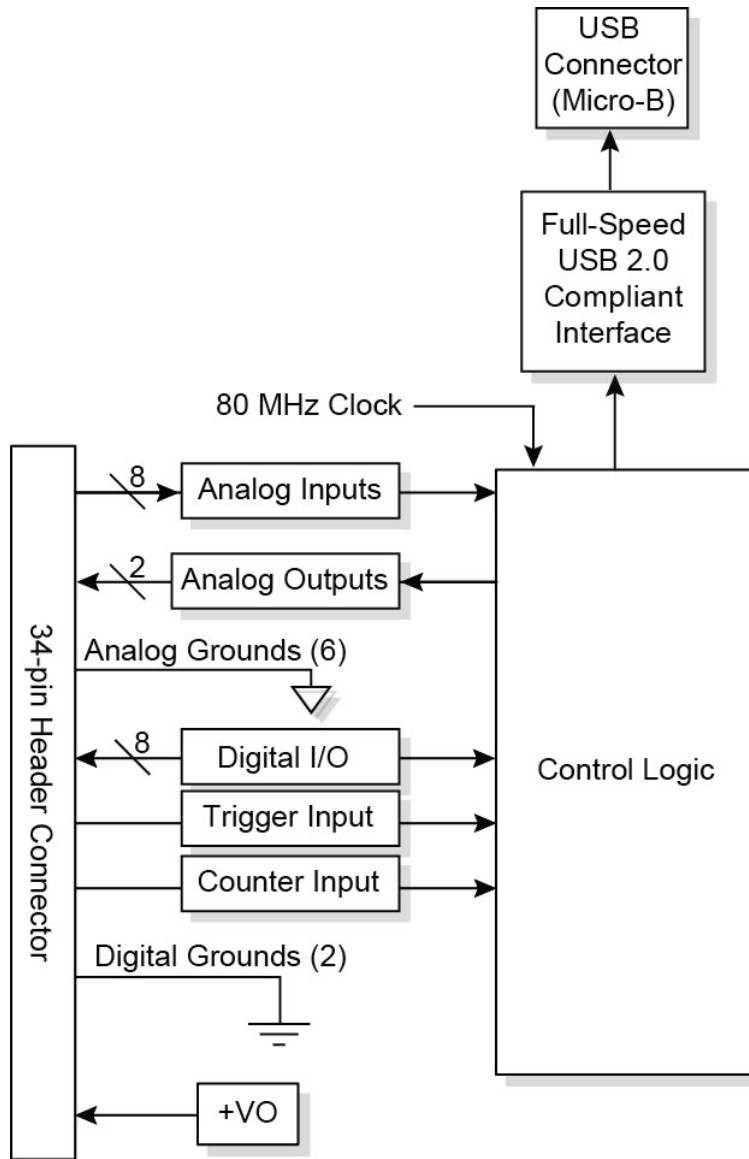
USB Connector (Micro-B)

Full-Speed USB 2.0 Compliant Interface

80 MHz Clock

34-pin Header Connector

8

Analog Inputs

2

Analog Outputs

Analog Grounds (6)

8

Digital I/O

Trigger Input

Counter Input

Digital Grounds (2)

+VO

Control Logic